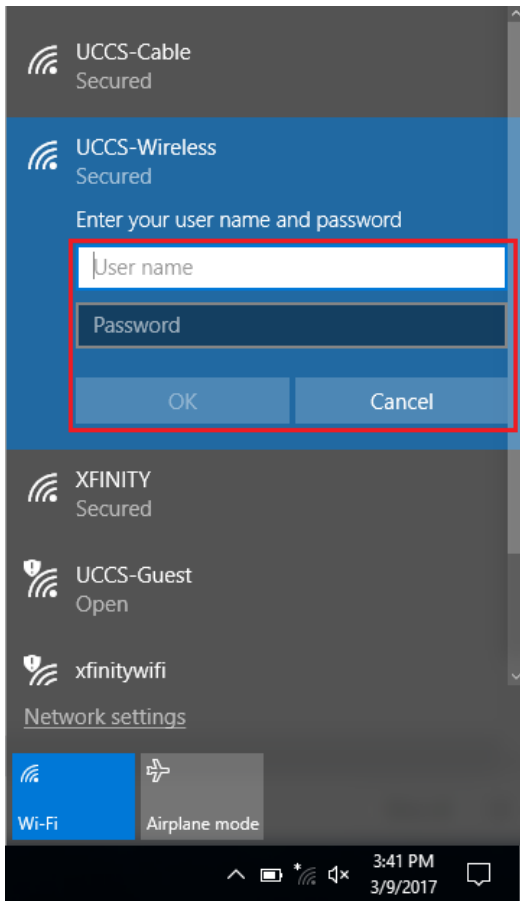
UCCS-Cable
Secured

UCCS-Wireless
Secured

Enter your user name and password

User name

Password

OK

Cancel

XFINITY
Secured

UCCS-Guest
Open

xfinitywifi

Network settings

Wi-Fi

Airplane mode

3:41 PM
3/9/2017